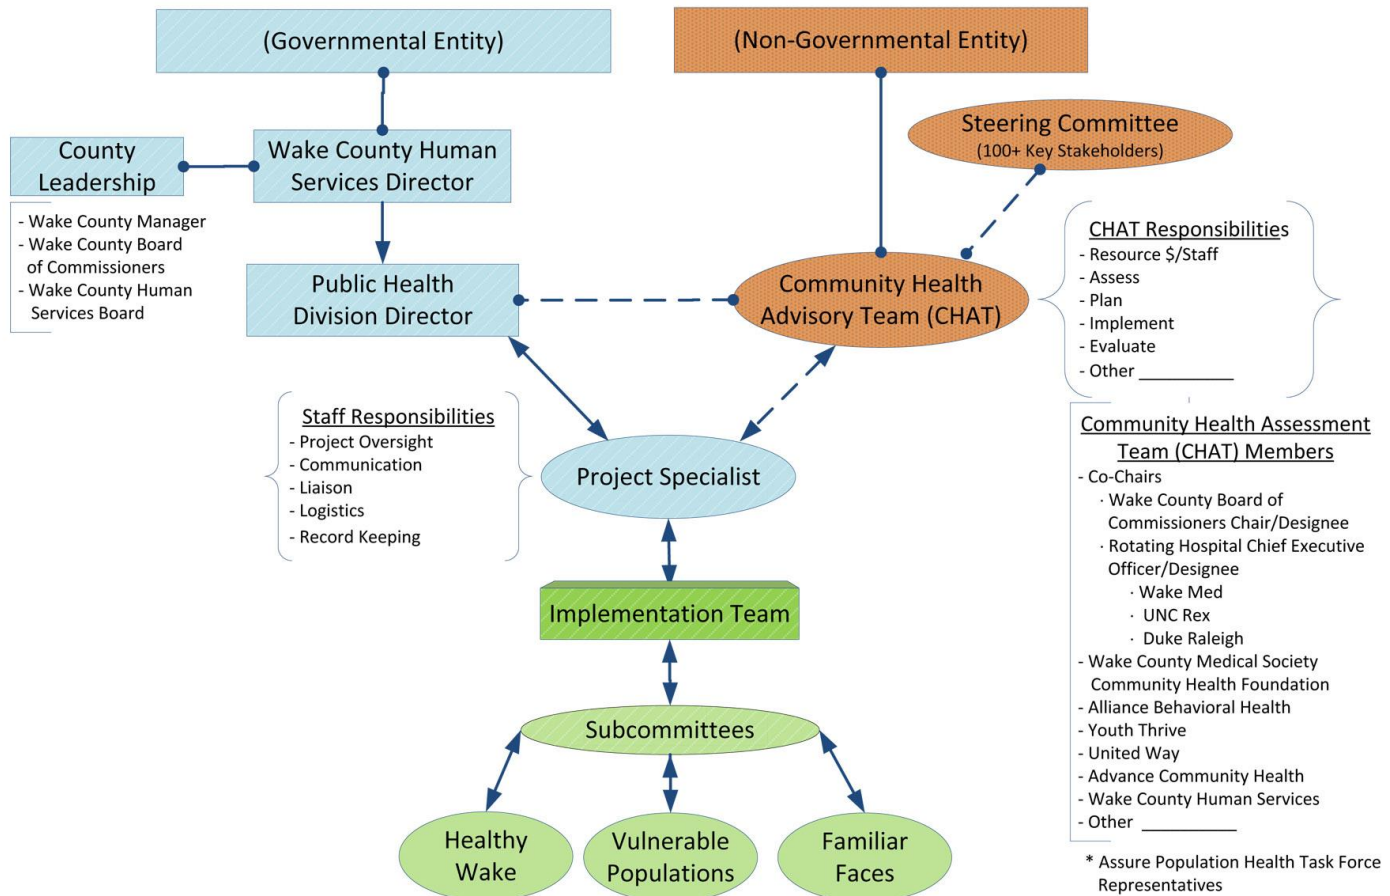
(Governmental Entity)

(Non-Governmental Entity)

Steering Committee
(100+ Key Stakeholders)

County Leadership

- Wake County Manager
- Wake County Board of Commissioners
- Wake County Human Services Board

Wake County Human Services Director

Public Health Division Director

Community Health Advisory Team (CHAT)

CHAT Responsibilities
- Resource $/Staff
- Assess
- Plan
- Implement
- Evaluate
- Other __________

Staff Responsibilities
- Project Oversight
- Communication
- Liaison
- Logistics
- Record Keeping

Project Specialist

Community Health Assessment Team (CHAT) Members
- Co-Chairs
· Wake County Board of Commissioners Chair/Designee
· Rotating Hospital Chief Executive Officer/Designee
· Wake Med
· UNC Rex
· Duke Raleigh
- Wake County Medical Society Community Health Foundation
- Alliance Behavioral Health
- Youth Thrive
- United Way
- Advance Community Health
- Wake County Human Services
- Other __________

Implementation Team

Subcommittees

Healthy Wake

Vulnerable Populations

Familiar Faces

* Assure Population Health Task Force Representatives